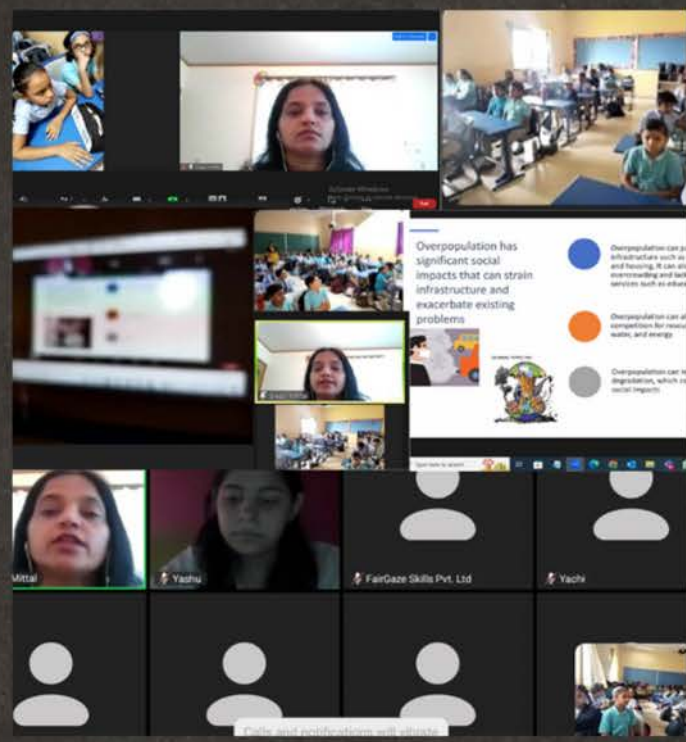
Overpopulation has significant social impacts that can strain infrastructure and exacerbate existing problems

Overpopulation can p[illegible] infrastructure such a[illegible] and housing. It can al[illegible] overcrowding and lack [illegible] services such as educa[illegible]

Overpopulation can al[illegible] competition for resou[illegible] water, and energy

Overpopulation can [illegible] degradation, which c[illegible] social impacts

Mittal

Yashu

FairGaze Skills Pvt. Ltd

Yachi

Calls and notifications will vibrate